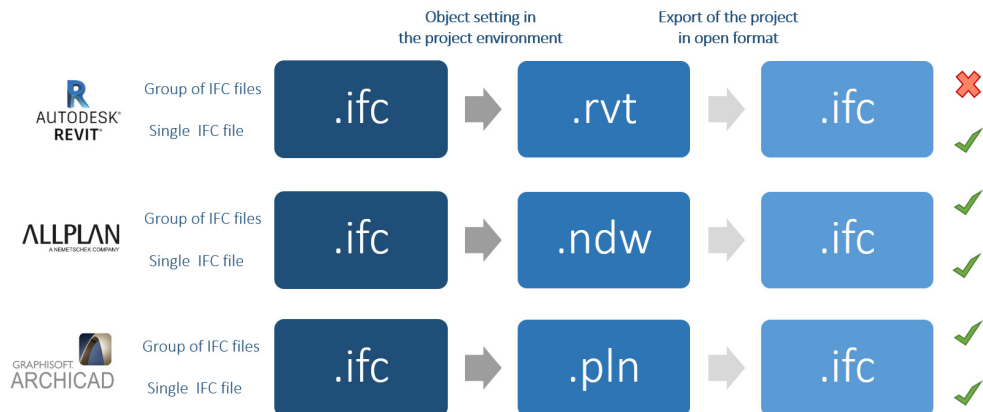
Object setting in the project environment

Export of the project in open format

AUTODESK® REVIT®

Group of IFC files

Single IFC file

.ifc

.rvt

.ifc

ALLPLAN

A NEMETSCHEK COMPANY

Group of IFC files

Single IFC file

.ifc

.ndw

.ifc

GRAPHISOFT. ARCHICAD

Group of IFC files

Single IFC file

.ifc

.pln

.ifc